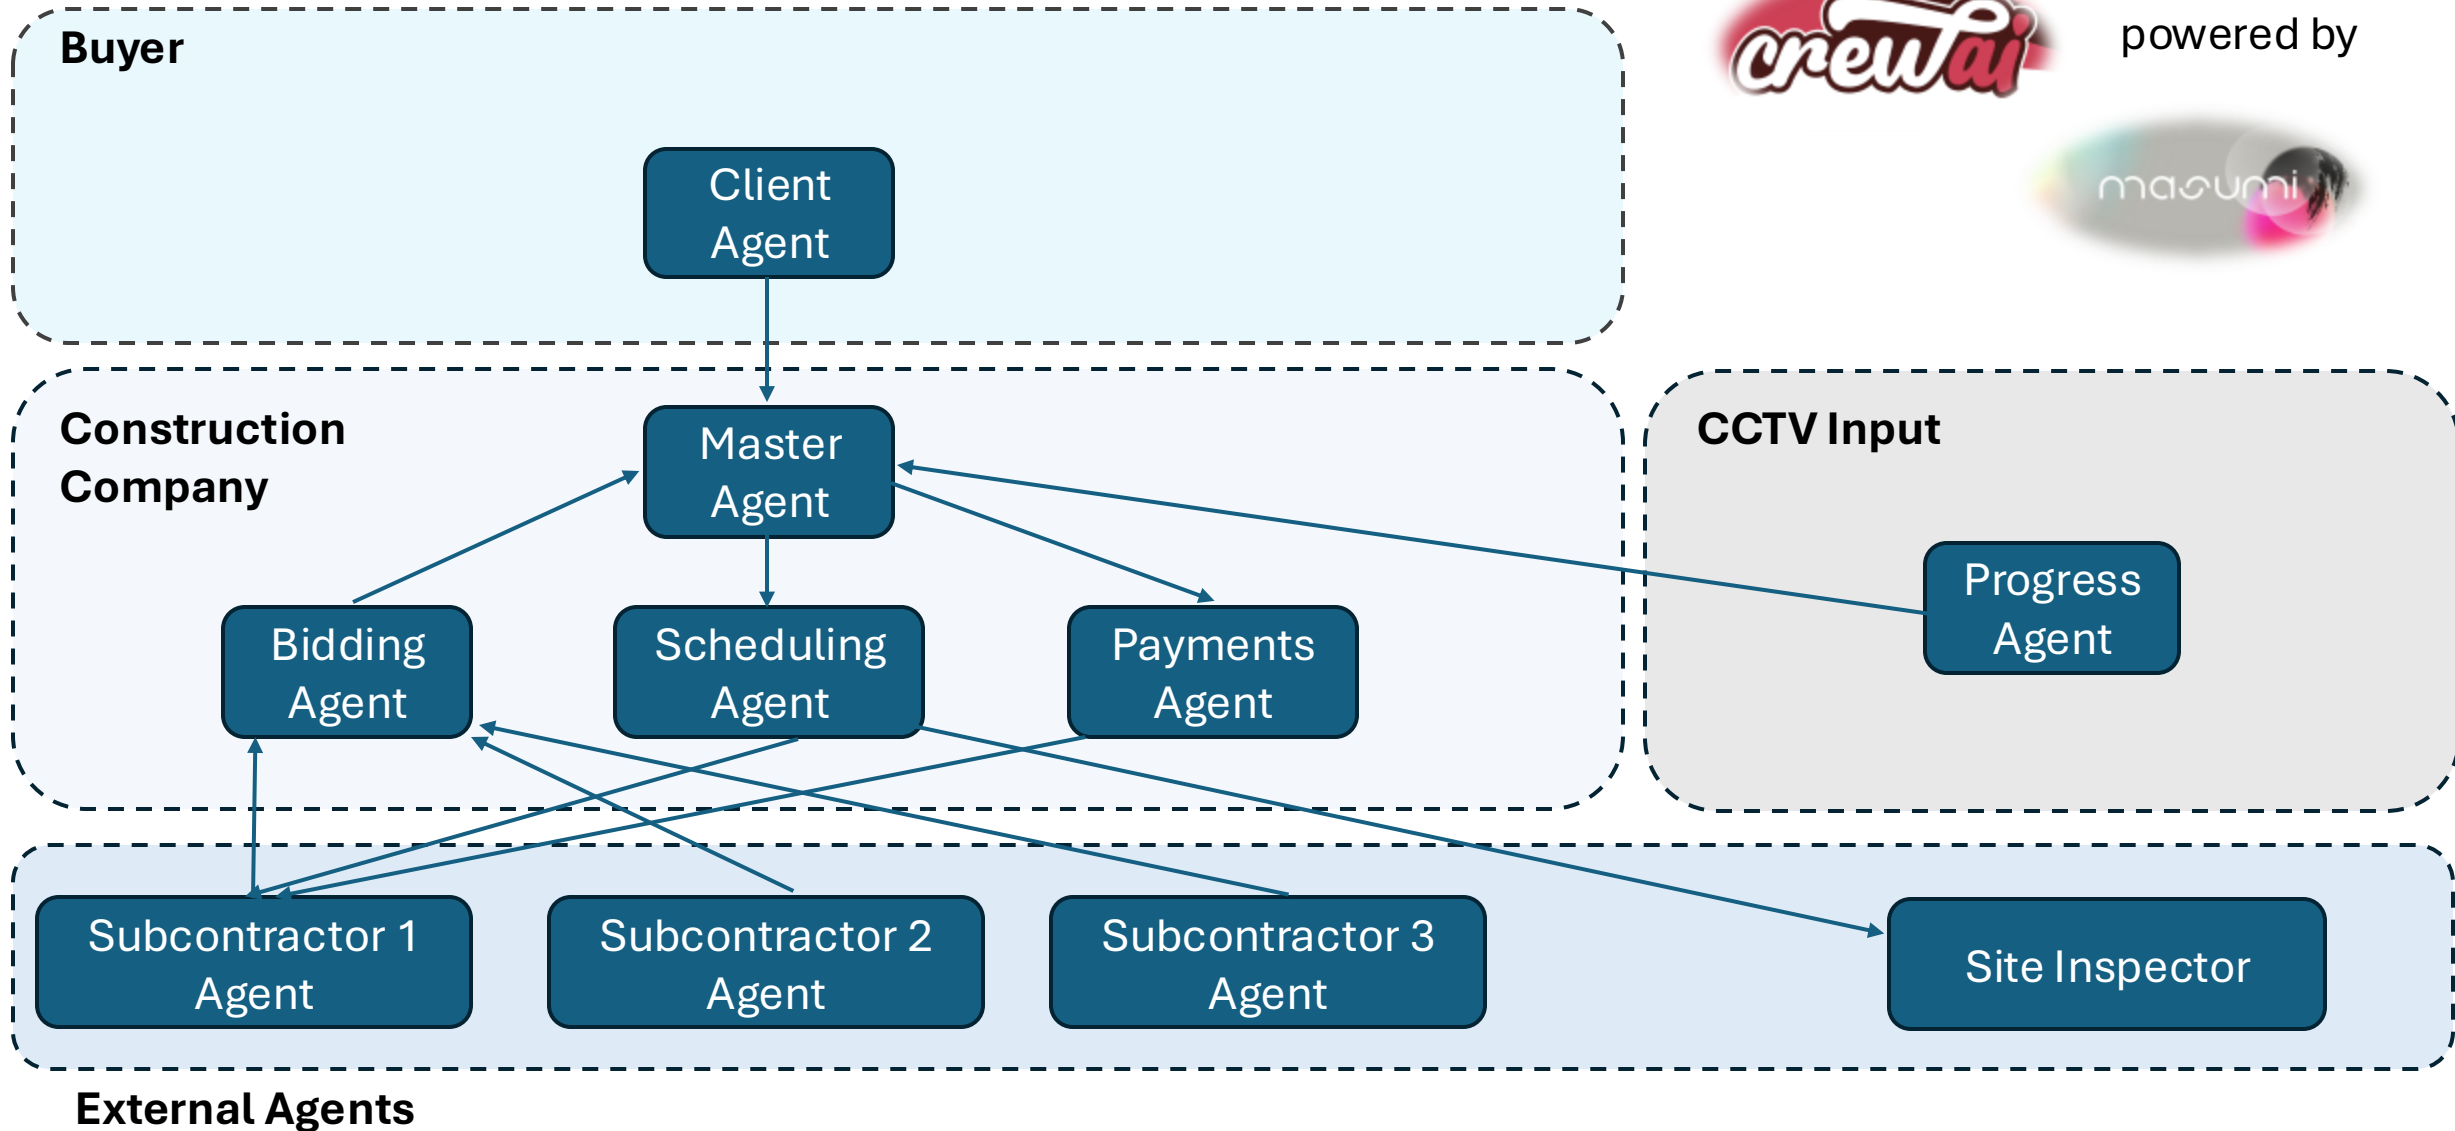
Buyer

crewai

powered by

masumi

Client Agent

Construction Company

Master Agent

CCTV Input

Progress Agent

Bidding Agent

Scheduling Agent

Payments Agent

Subcontractor 1 Agent

Subcontractor 2 Agent

Subcontractor 3 Agent

Site Inspector

External Agents